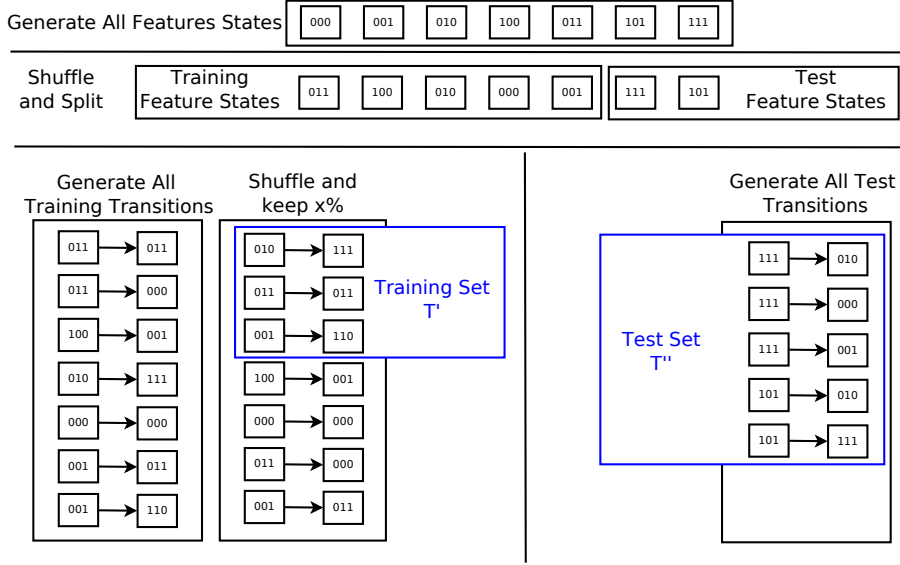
Generate All Features States 000 001 010 100 011 101 111

Shuffle and Split

Training Feature States 011 100 010 000 001

111 101 Test Feature States

Generate All Training Transitions

011 → 011
011 → 000
100 → 001
010 → 111
000 → 000
001 → 011
001 → 110

Shuffle and keep x%

010 → 111
011 → 011
001 → 110

Training Set T'

100 → 001
000 → 000
011 → 000
001 → 011

Generate All Test Transitions

Test Set T''

111 → 010
111 → 000
111 → 001
101 → 010
101 → 111